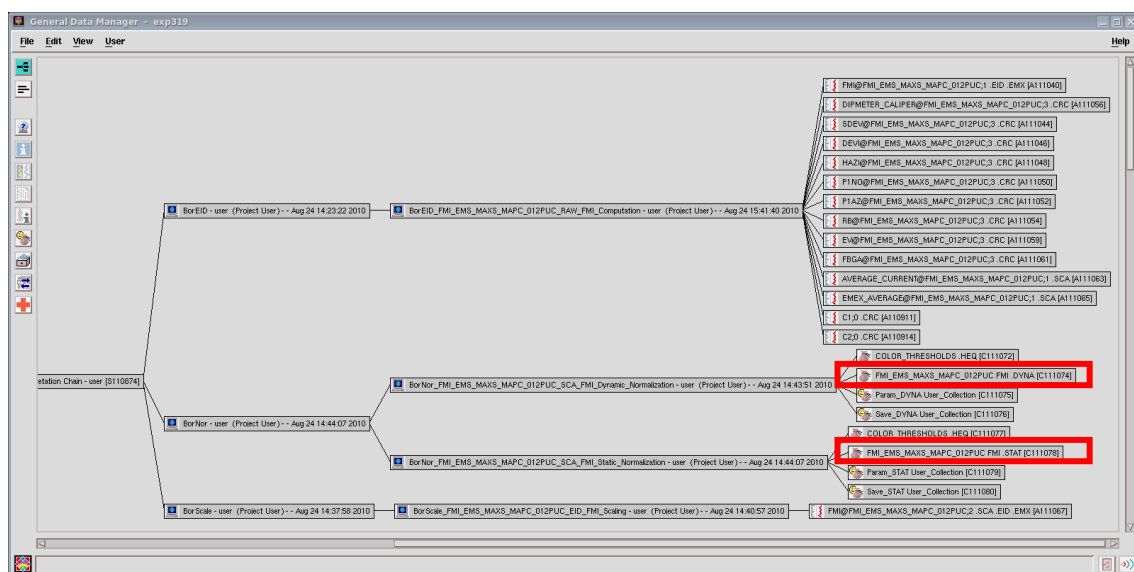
General Data Manager - exp319

File Edit View User

Help

etation Chain - user [S110874]

BorEID - user (Project User) - - Aug 24 14:23:22 2010

BorEID_FMI_EMS_MAXS_MAPC_012PUC_RAW_FMI_Computation - user (Project User) - - Aug 24 15:41:40 2010

FMI@FMI_EMS_MAXS_MAPC_012PUC;1 .EID .EMX [A111040]

DIPMETER_CALIPER@FMI_EMS_MAXS_MAPC_012PUC;3 .CRC [A111056]

SDEV@FMI_EMS_MAXS_MAPC_012PUC;3 .CRC [A111044]

DEVI@FMI_EMS_MAXS_MAPC_012PUC;3 .CRC [A111046]

HAZI@FMI_EMS_MAXS_MAPC_012PUC;3 .CRC [A111048]

P1NO@FMI_EMS_MAXS_MAPC_012PUC;3 .CRC [A111050]

P1AZ@FMI_EMS_MAXS_MAPC_012PUC;3 .CRC [A111052]

RB@FMI_EMS_MAXS_MAPC_012PUC;3 .CRC [A111054]

EV@FMI_EMS_MAXS_MAPC_012PUC;3 .CRC [A111059]

FBGA@FMI_EMS_MAXS_MAPC_012PUC;3 .CRC [A111061]

AVERAGE_CURRENT@FMI_EMS_MAXS_MAPC_012PUC;1 .SCA [A111063]

EMEX_AVERAGE@FMI_EMS_MAXS_MAPC_012PUC;1 .SCA [A111065]

C1;0 .CRC [A110911]

C2;0 .CRC [A110914]

BorNor - user (Project User) - - Aug 24 14:44:07 2010

BorNor_FMI_EMS_MAXS_MAPC_012PUC_SCA_FMI_Dynamic_Normalization - user (Project User) - - Aug 24 14:43:51 2010

COLOR_THRESHOLDS .HEQ [C111072]

FMI_EMS_MAXS_MAPC_012PUC FMI .DYNA [C111074]

Param_DYNA User_Collection [C111075]

Save_DYNA User_Collection [C111076]

BorNor_FMI_EMS_MAXS_MAPC_012PUC_SCA_FMI_Static_Normalization - user (Project User) - - Aug 24 14:44:07 2010

COLOR_THRESHOLDS .HEQ [C111077]

FMI_EMS_MAXS_MAPC_012PUC FMI .STAT [C111078]

Param_STAT User_Collection [C111079]

Save_STAT User_Collection [C111080]

BorScale - user (Project User) - - Aug 24 14:37:58 2010

BorScale_FMI_EMS_MAXS_MAPC_012PUC_EID_FMI_Scaling - user (Project User) - - Aug 24 14:40:57 2010

FMI@FMI_EMS_MAXS_MAPC_012PUC;2 .SCA .EID .EMX [A111067]